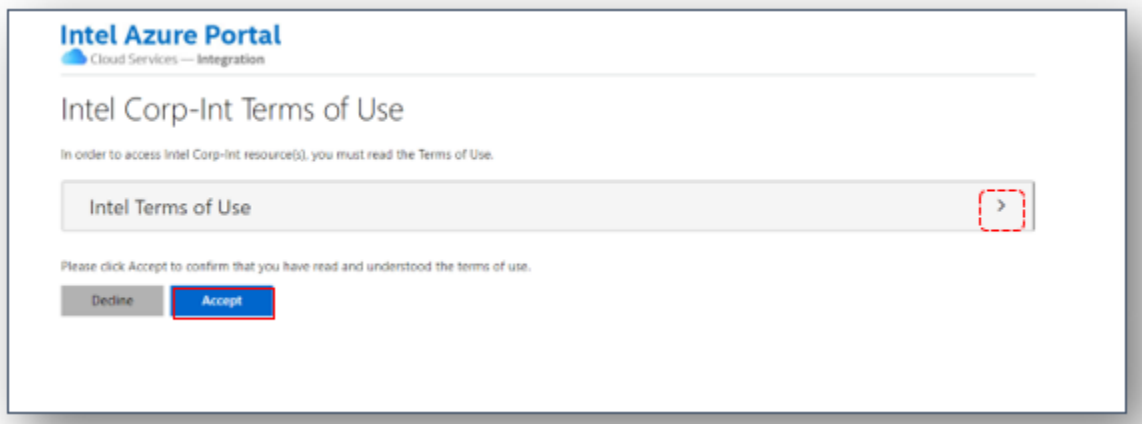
Intel Azure Portal
Cloud Services — Integration

Intel Corp-Int Terms of Use

In order to access Intel Corp-Int resource(s), you must read the Terms of Use.

Intel Terms of Use

>

Please click Accept to confirm that you have read and understood the terms of use.

Decline

Accept